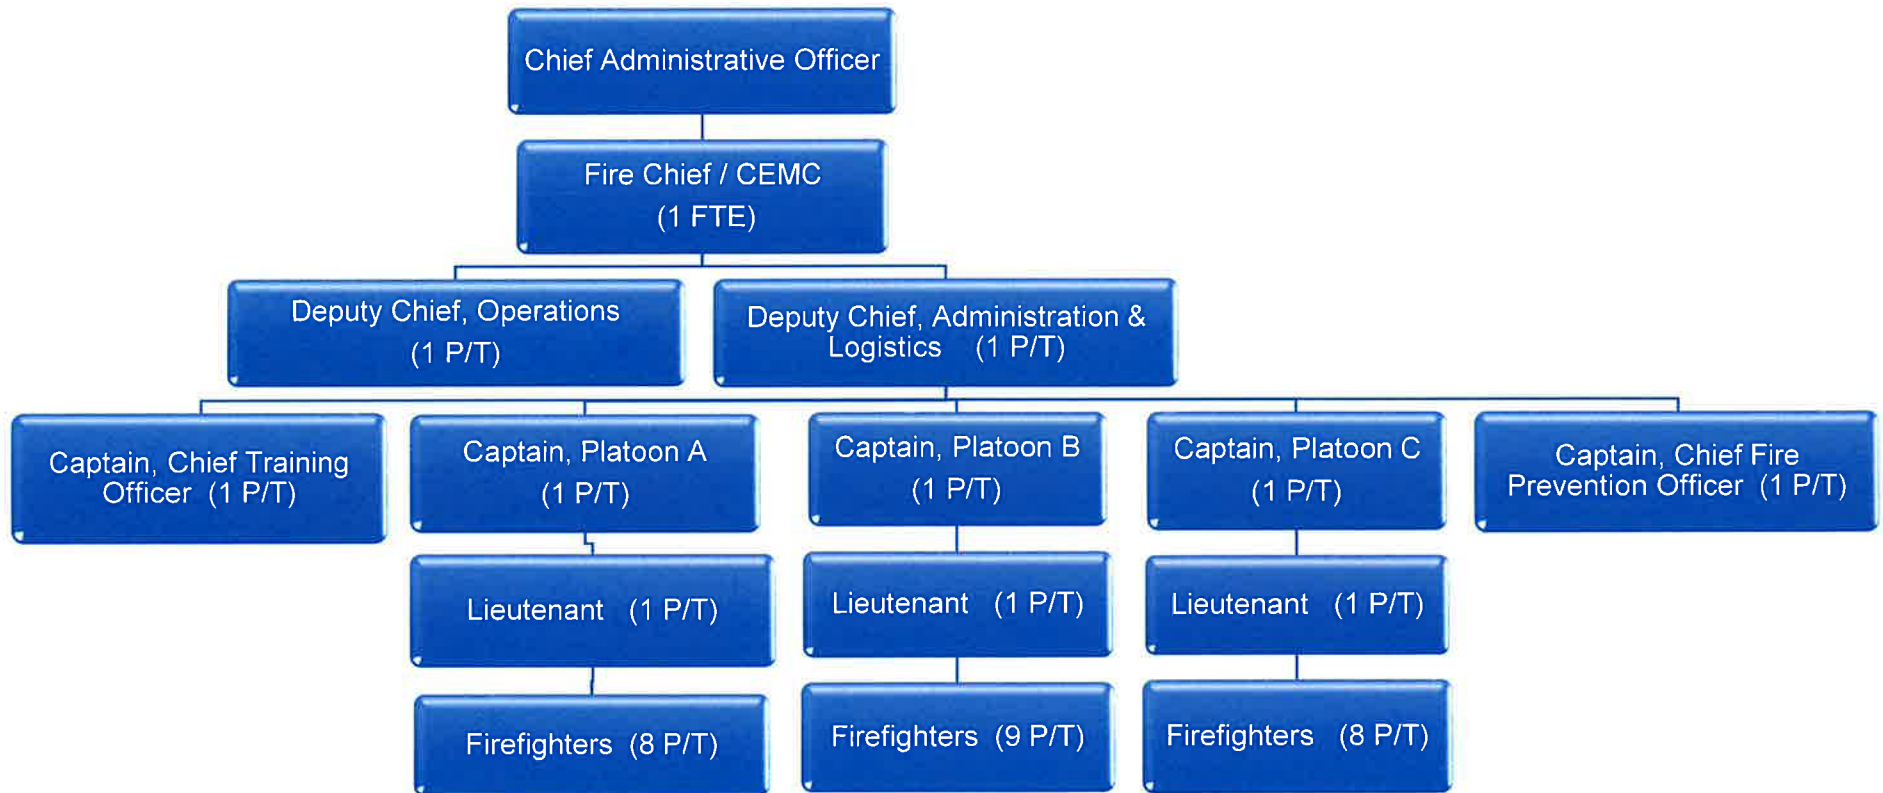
Chief Administrative Officer

Fire Chief / CEMC
(1 FTE)

Deputy Chief, Operations
(1 P/T)

Deputy Chief, Administration & Logistics (1 P/T)

Captain, Chief Training Officer (1 P/T)

Captain, Platoon A
(1 P/T)

Captain, Platoon B
(1 P/T)

Captain, Platoon C
(1 P/T)

Captain, Chief Fire Prevention Officer (1 P/T)

Lieutenant (1 P/T)

Lieutenant (1 P/T)

Lieutenant (1 P/T)

Firefighters (8 P/T)

Firefighters (9 P/T)

Firefighters (8 P/T)